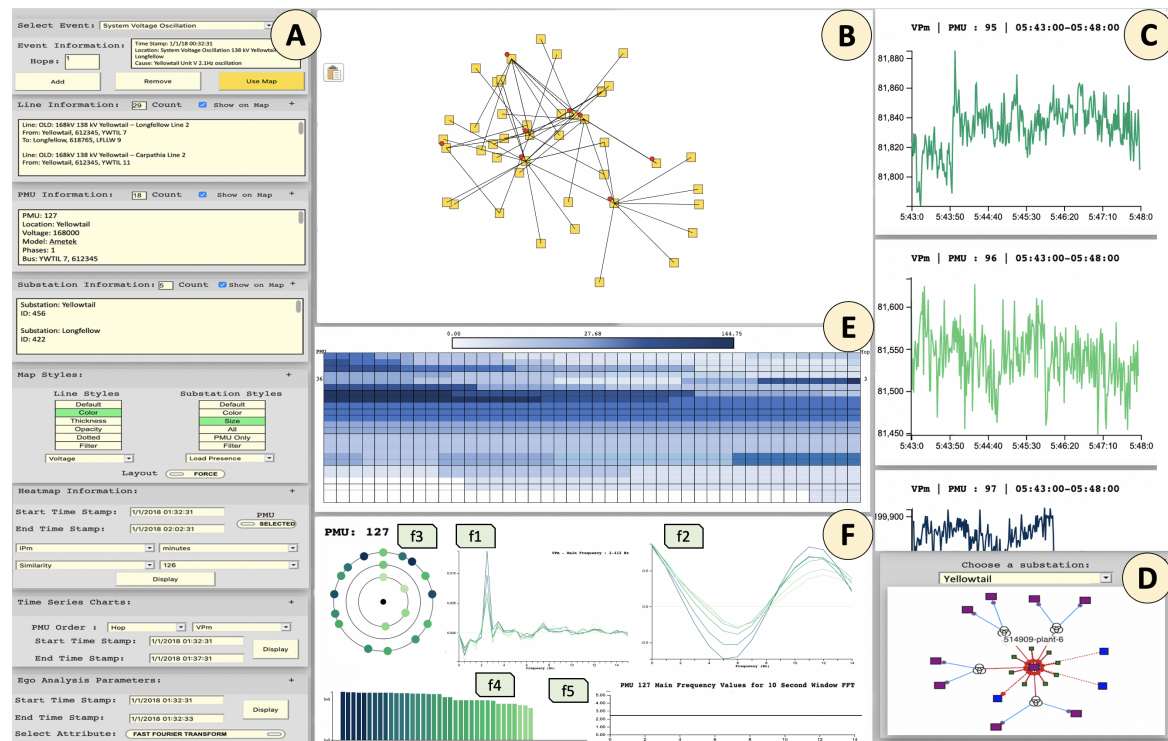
Select Event: System Voltage Oscillation

A

Event Information:
Hops: 1

Time Stamp: 1/1/18 00:32:31
Location: System Voltage Oscillation 138 kV Yellowtail – Longfellow
Cause: Yellowtail Unit V 2.1Hz oscillation

Add
Remove
Use Map

Line Information: 29 Count Show on Map +

Line: OLD: 168kV 138 kV Yellowtail -- Longfellow Line 2
From: Yellowtail, 612345, YWTIL 7
To: Longfellow, 618765, LFLLW 9

Line: OLD: 168kV 138 kV Yellowtail -- Carpathia Line 2
From: Yellowtail, 612345, YWTIL 11

PMU Information: 18 Count Show on Map +

PMU: 127
Location: Yellowtail
Voltage: 168000
Model: Ametek
Phases: 1
Bus: YWTIL 7, 612345

Substation Information: 5 Count Show on Map +

Substation: Yellowtail
ID: 456

Substation: Longfellow
ID: 422

Map Styles: +

Line Styles
Default
Color
Thickness
Opacity
Dotted
Filter

Substation Styles
Default
Color
Size
All
PMU Only
Filter

Voltage
Load Presence

Layout FORCE

Heatmap Information: +

Start Time Stamp: 1/1/2018 01:32:31
End Time Stamp: 1/1/2018 02:02:31
PMU SELECTED

IPm
minutes
Similarity
126
Display

Time Series Charts: +

PMU Order: Hop
VPm
Start Time Stamp: 1/1/2018 01:32:31
End Time Stamp: 1/1/2018 01:37:31
Display

Ego Analysis Parameters: +

Start Time Stamp: 1/1/2018 01:32:31
End Time Stamp: 1/1/2018 01:32:33
Display
Select Attribute: FAST FOURIER TRANSFORM

B

C

VPm | PMU : 95 | 05:43:00-05:48:00
81,880
81,860
81,840
81,820
81,800
5:43:0 5:43:50 5:44:40 5:45:30 5:46:20 5:47:10 5:48:0

VPm | PMU : 96 | 05:43:00-05:48:00
81,600
81,550
81,500
81,450
5:43:0 5:43:50 5:44:40 5:45:30 5:46:20 5:47:10 5:48:0

VPm | PMU : 97 | 05:43:00-05:48:00
199,900

E

0.00 27.68 144.75
PMU
Stop
36
3

F

PMU: 127
f3
f1
f2
VPm - Main Frequency : 2.412 Hz
Frequency (Hz)
Frequency (Hz)
f4
f5
PMU 127 Main Frequency Values for 10 Second Window FFT
3.00
2.50
2.00
1.50
1.00
0.50
0.00
0 2 4 6 8 10 12 14

Choose a substation:
Yellowtail
D
514909-plant-6